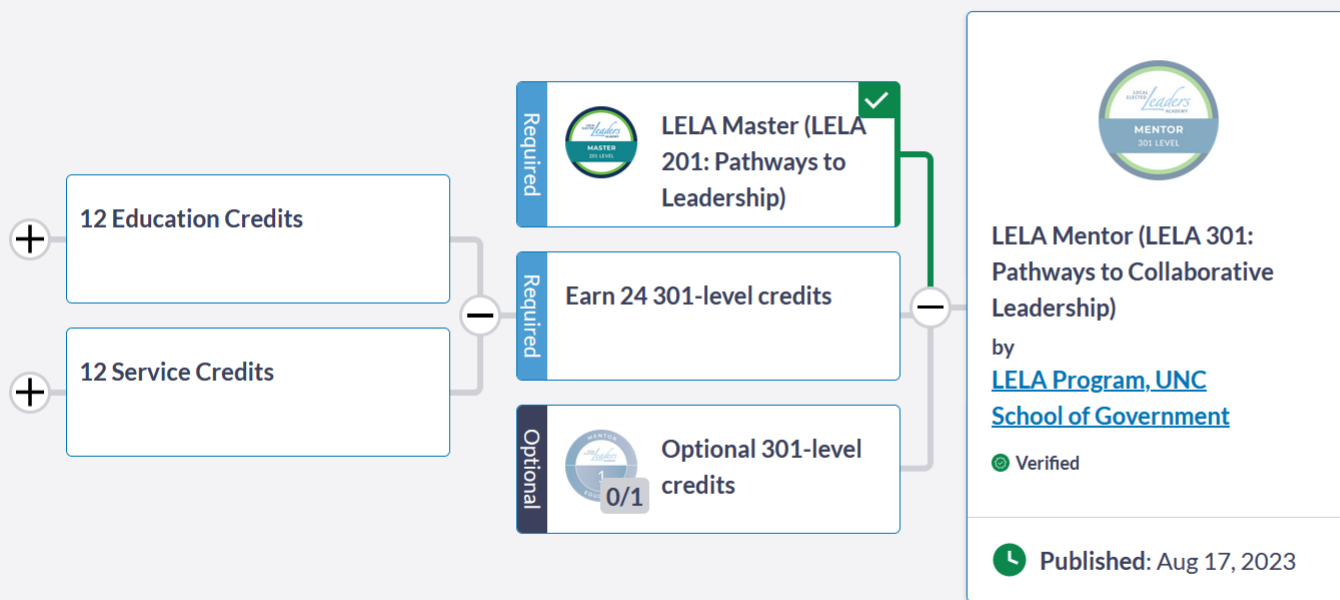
12 Education Credits

12 Service Credits

Required

LOCAL ELECTED Leaders ACADEMY MASTER 201 LEVEL

LELA Master (LELA 201: Pathways to Leadership)

Required

Earn 24 301-level credits

Optional

MENTOR Leaders 1 EDUC

0/1

Optional 301-level credits

LOCAL ELECTED Leaders ACADEMY MENTOR 301 LEVEL

LELA Mentor (LELA 301: Pathways to Collaborative Leadership)

by

LELA Program, UNC School of Government

Verified

Published: Aug 17, 2023